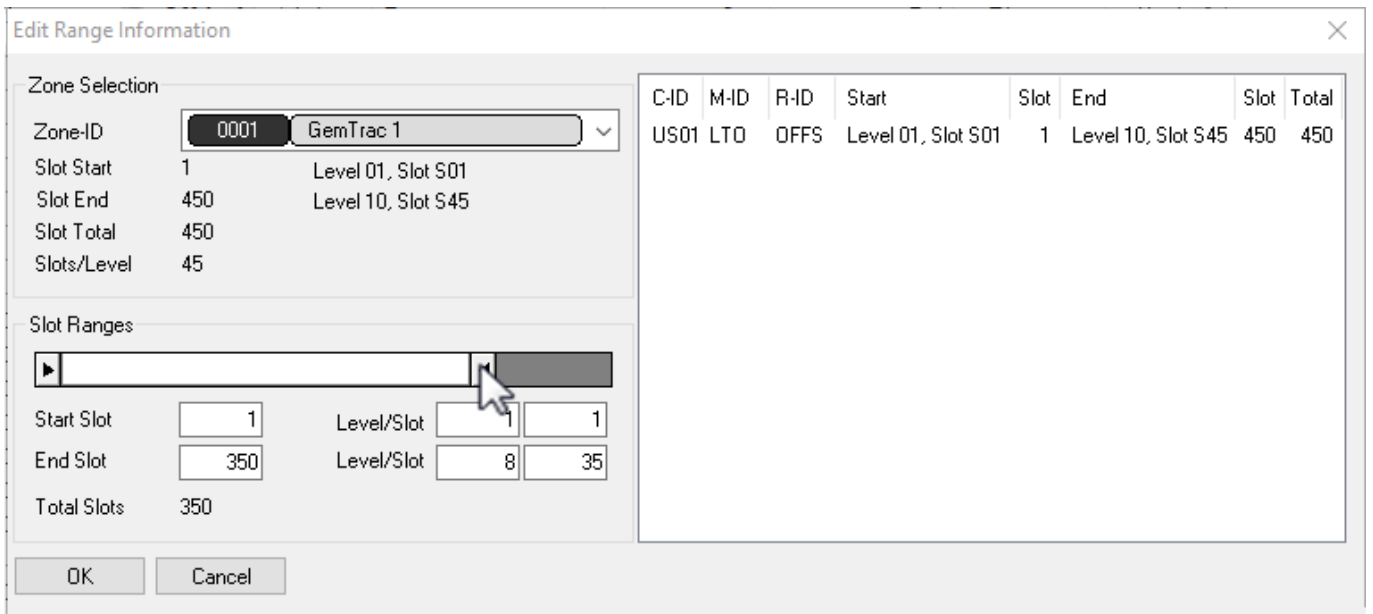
Edit Range Information

Zone Selection

Zone-ID 0001 GemTrac 1
Slot Start 1 Level 01, Slot S01
Slot End 450 Level 10, Slot S45
Slot Total 450
Slots/Level 45

Slot Ranges

Start Slot 1 Level/Slot 1 1
End Slot 350 Level/Slot 8 35
Total Slots 350

| C-ID | M-ID | R-ID | Start | Slot | End | Slot | Total |
|---|---|---|---|---|---|---|---|
| US01 | LTO | OFFS | Level 01, Slot S01 | 1 | Level 10, Slot S45 | 450 | 450 |

OK Cancel